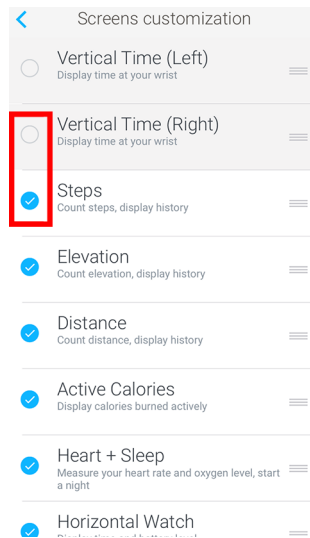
Screens customization

Vertical Time (Left)
Display time at your wrist

Vertical Time (Right)
Display time at your wrist

Steps
Count steps, display history

Elevation
Count elevation, display history

Distance
Count distance, display history

Active Calories
Display calories burned actively

Heart + Sleep
Measure your heart rate and oxygen level, start a night

Horizontal Watch
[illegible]